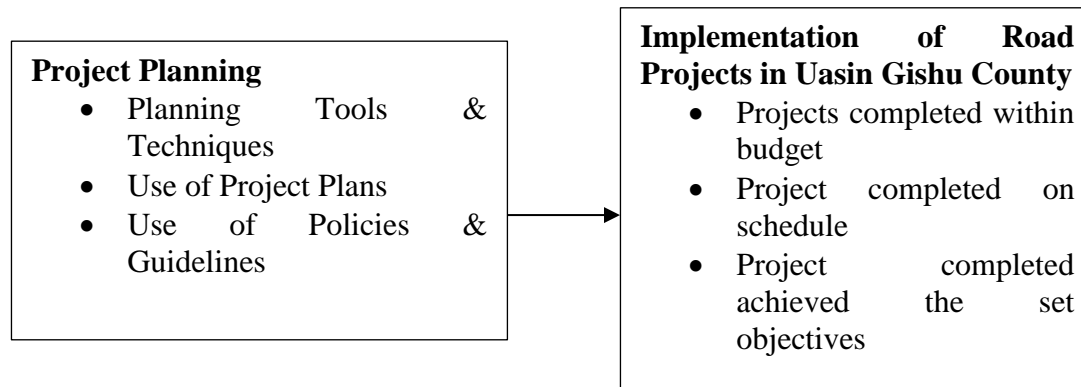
**Project Planning**
- Planning Tools & Techniques
- Use of Project Plans
- Use of Policies & Guidelines

**Implementation of Road Projects in Uasin Gishu County**
- Projects completed within budget
- Project completed on schedule
- Project completed achieved the set objectives